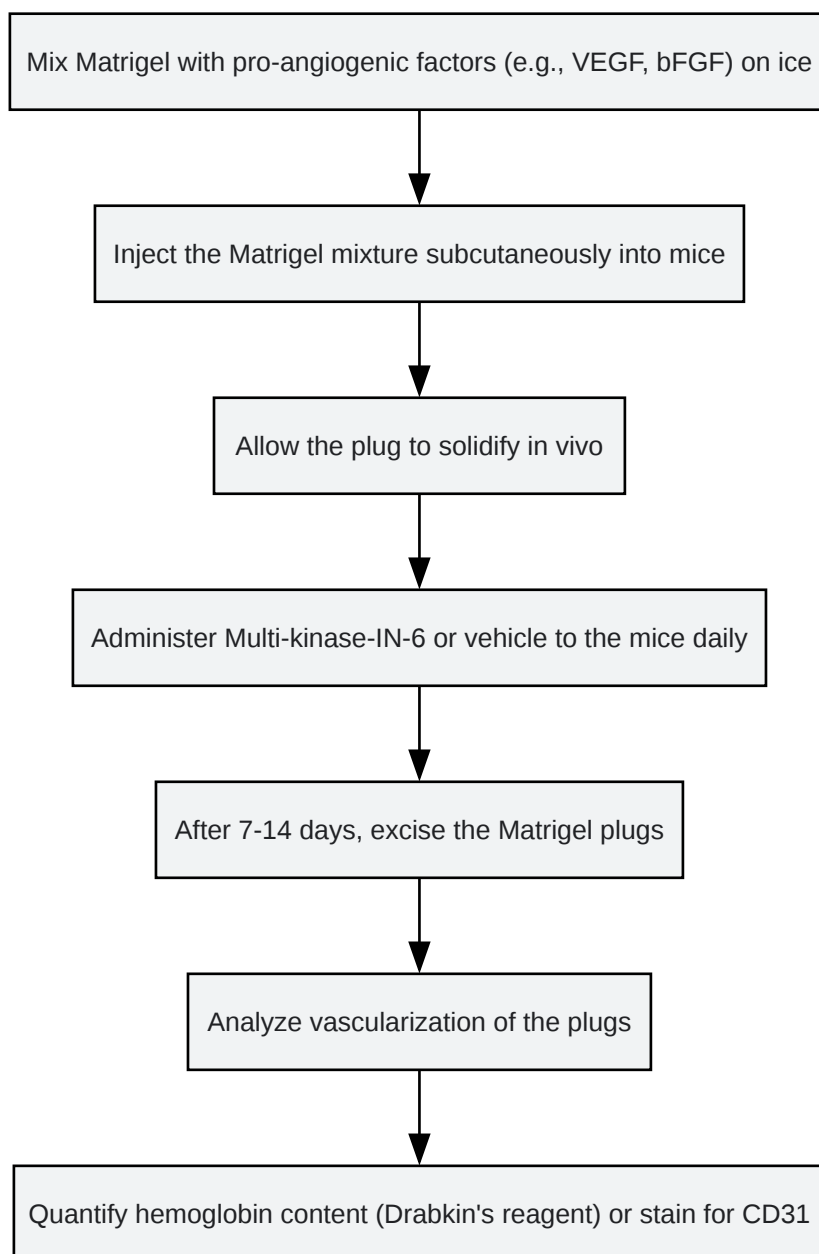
Mix Matrigel with pro-angiogenic factors (e.g., VEGF, bFGF) on ice

Inject the Matrigel mixture subcutaneously into mice

Allow the plug to solidify in vivo

Administer Multi-kinase-IN-6 or vehicle to the mice daily

After 7-14 days, excise the Matrigel plugs

Analyze vascularization of the plugs

Quantify hemoglobin content (Drabkin's reagent) or stain for CD31